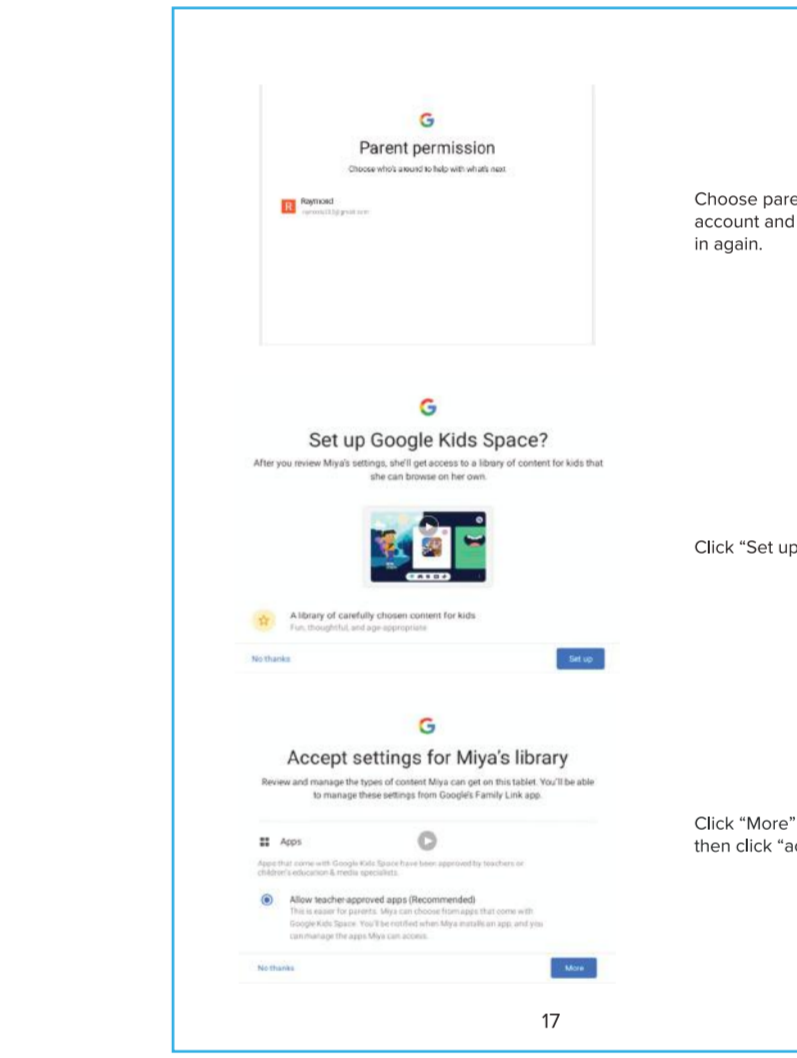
G

Parent permission

Choose who's around to help with what's next

R Raymond
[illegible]@gmail.com

Choose pare
account and
in again.

G

Set up Google Kids Space?

After you review Miya's settings, she'll get access to a library of content for kids that she can browse on her own.

A library of carefully chosen content for kids
Fun, thoughtful, and age-appropriate

No thanks

Set up

Click "Set up

G

Accept settings for Miya's library

Review and manage the types of content Miya can get on this tablet. You'll be able to manage these settings from Google's Family Link app.

Apps

Apps that come with Google Kids Space have been approved by teachers or children's education & media specialists.

Allow teacher-approved apps (Recommended)
This is easier for parents. Miya can choose from apps that come with Google Kids Space. You'll be notified when Miya installs an app, and you can manage the apps Miya can access.

No thanks

More

Click "More"
then click "a

17